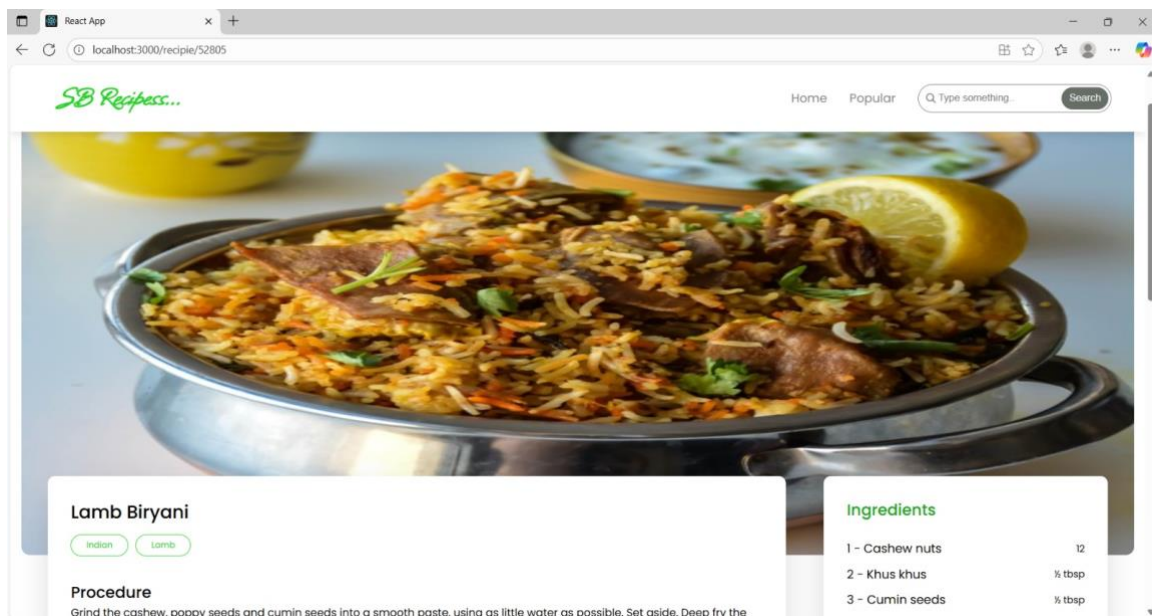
React App

localhost:3000/recipie/52805

SB Recipess...

Home Popular Type something.. Search

Lamb Biryani

Indian Lamb

Procedure

Grind the cashew, poppy seeds and cumin seeds into a smooth paste, using as little water as possible. Set aside. Deep fry the

Ingredients

| | |
|---|---|
| 1 - Cashew nuts | 12 |
| 2 - Khus khus | ½ tbsp |
| 3 - Cumin seeds | ½ tbsp |